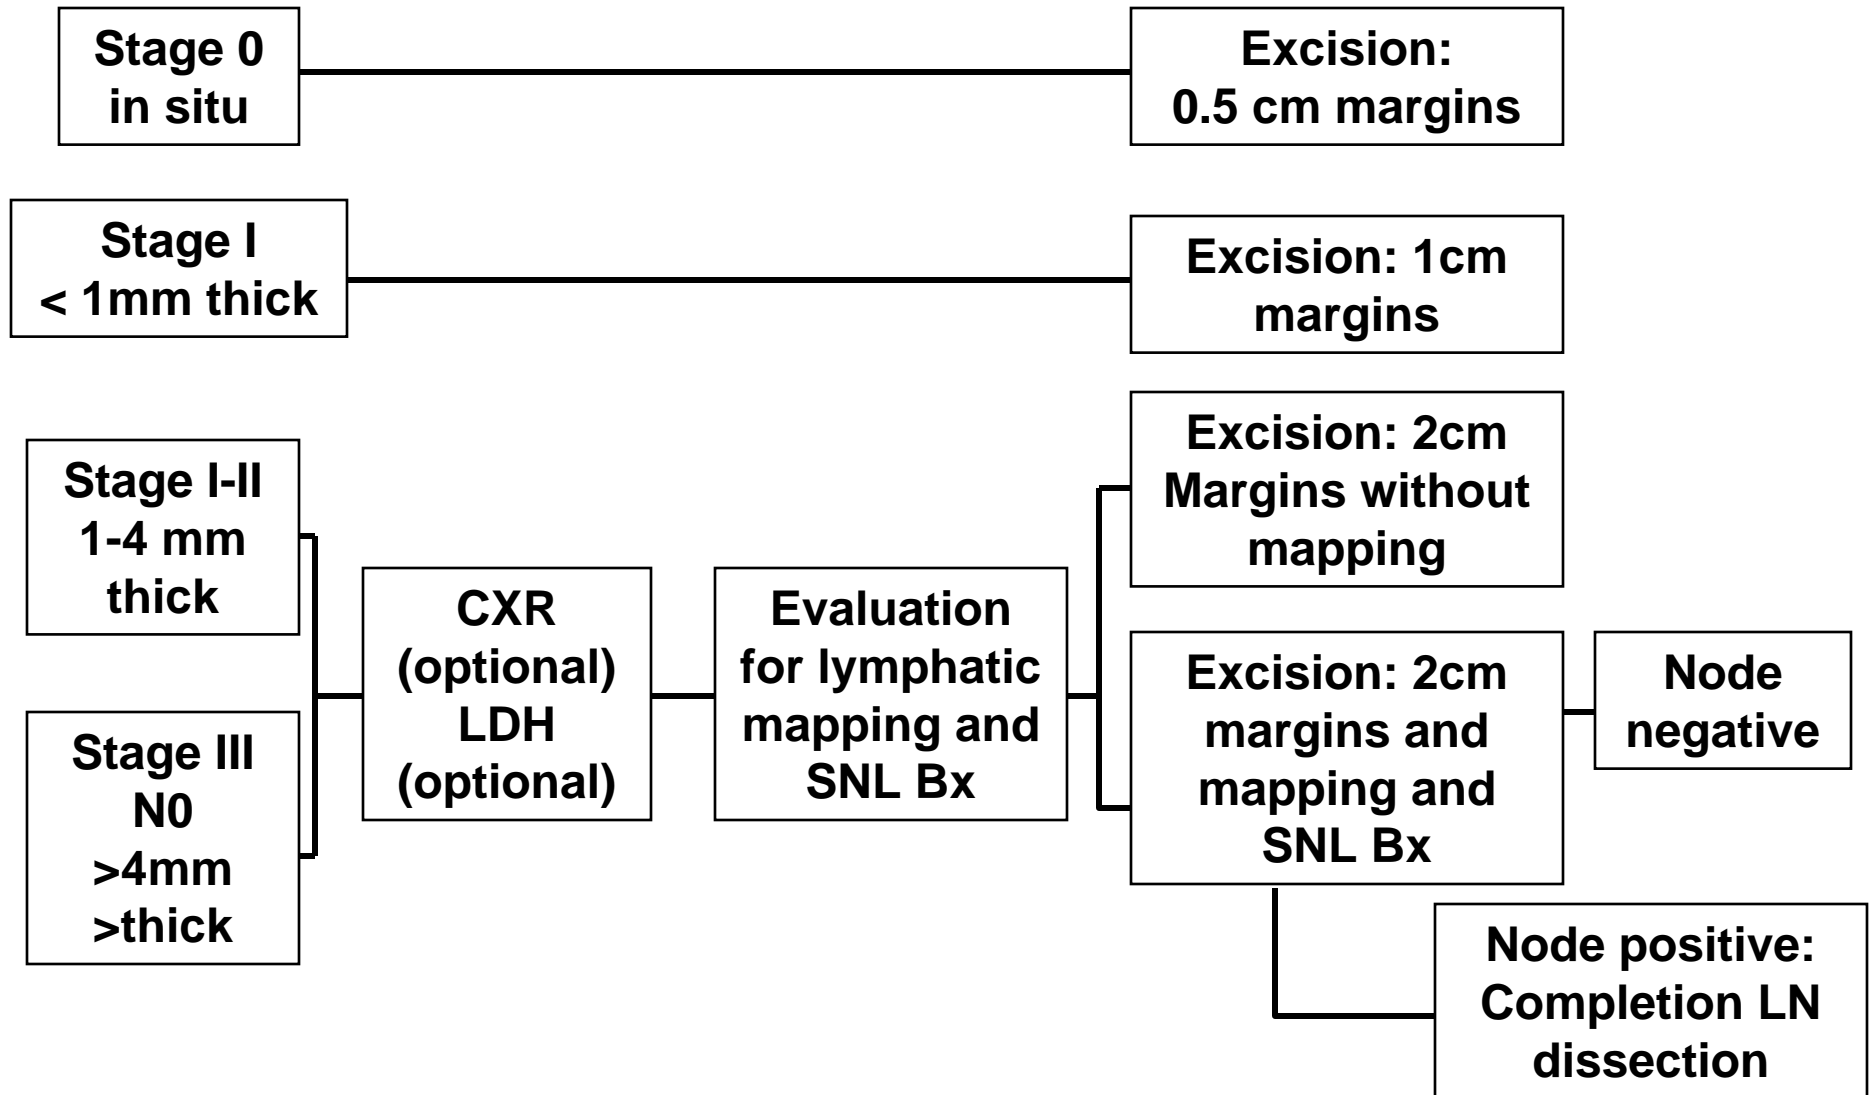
Stage 0
in situ

Excision:
0.5 cm margins

Stage I
< 1mm thick

Excision: 1cm
margins

Stage I-II
1-4 mm
thick

Stage III
N0
>4mm
>thick

CXR
(optional)
LDH
(optional)

Evaluation
for lymphatic
mapping and
SNL Bx

Excision: 2cm
Margins without
mapping

Excision: 2cm
margins and
mapping and
SNL Bx

Node
negative

Node positive:
Completion LN
dissection